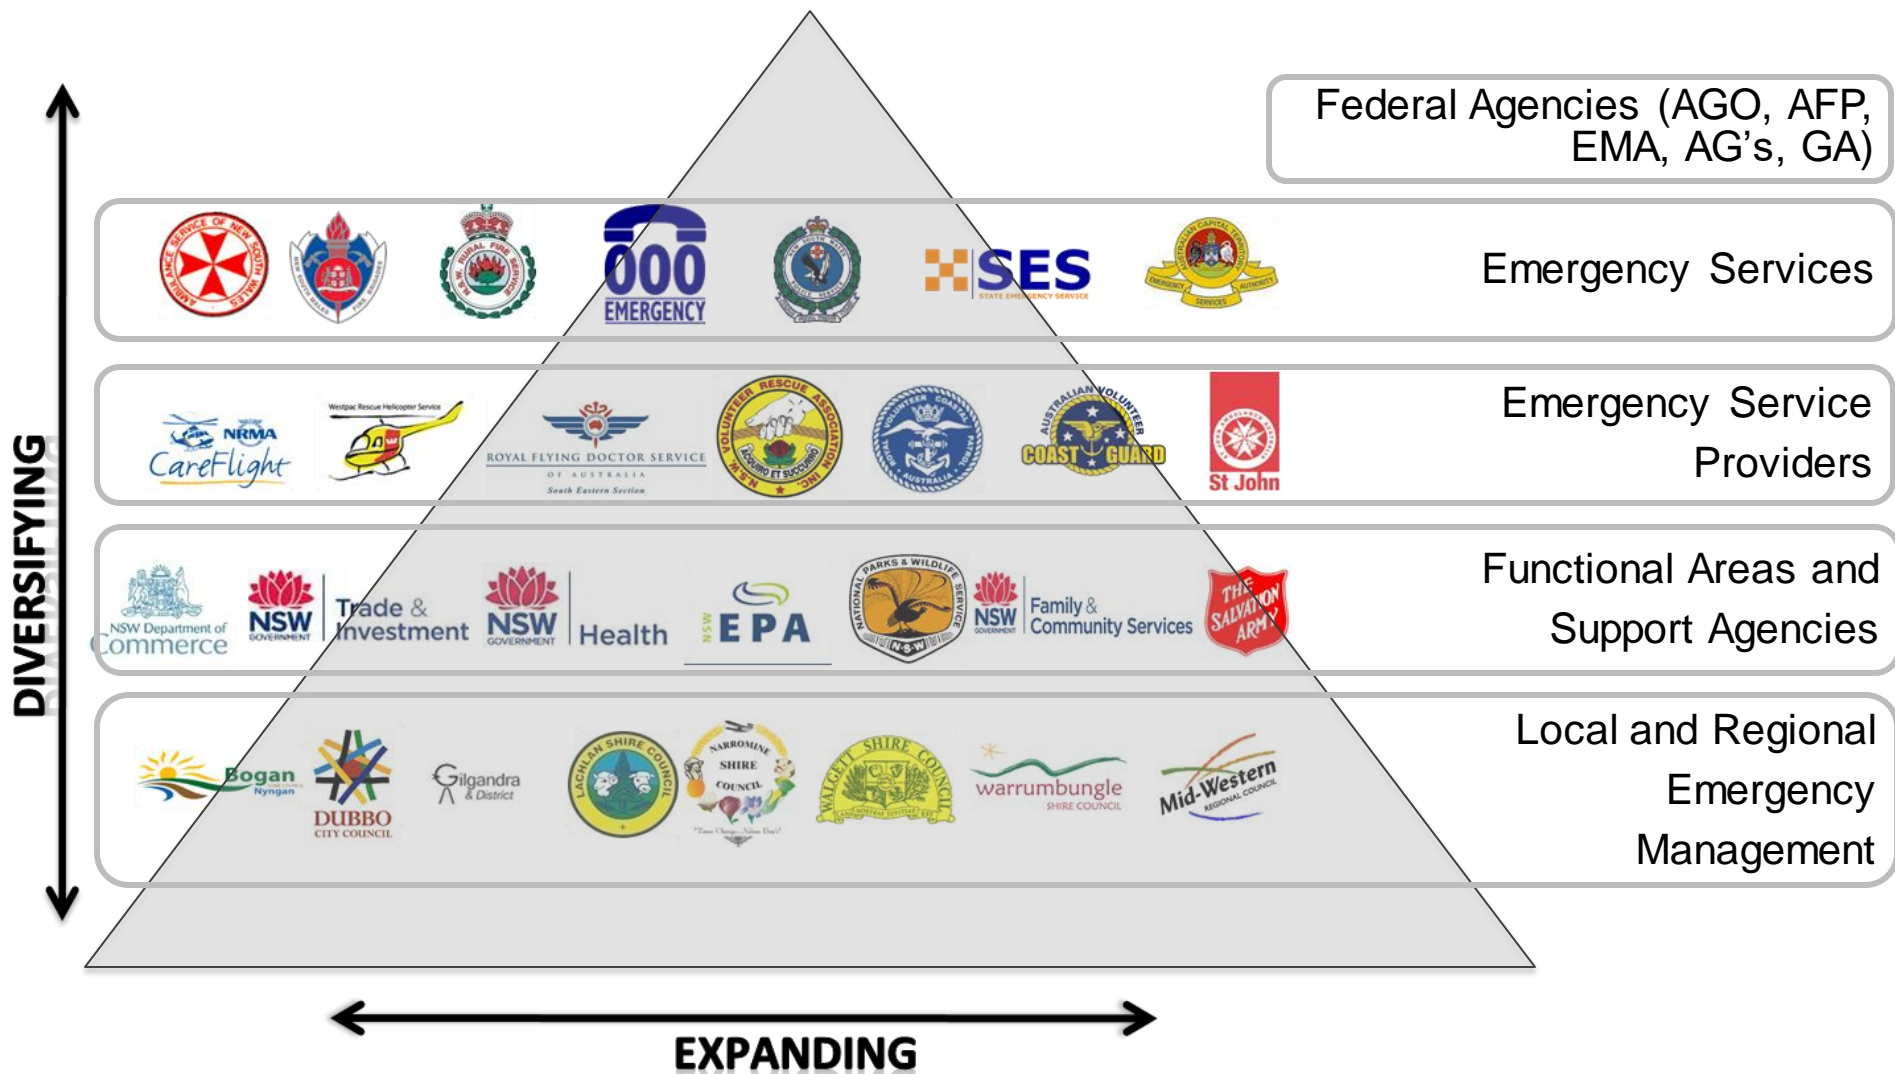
Federal Agencies (AGO, AFP, EMA, AG's, GA)

000 EMERGENCY

SES STATE EMERGENCY SERVICE

Emergency Services

NRMA CareFlight

Westpac Rescue Helicopter Service

ROYAL FLYING DOCTOR SERVICE OF AUSTRALIA South Eastern Section

VOLUNTEER RESCUE ASSOCIATION N.S.W. INC.

AUSTRALIAN VOLUNTEER COAST GUARD

St John

Emergency Service Providers

NSW Department of Commerce

NSW GOVERNMENT Trade & Investment

NSW GOVERNMENT Health

NSW EPA

NATIONAL PARKS & WILDLIFE SERVICE N.S.W.

NSW GOVERNMENT Family & Community Services

THE SALVATION ARMY

Functional Areas and Support Agencies

Bogan Nyngan

DUBBO CITY COUNCIL

Gilgandra & District

LACHLAN SHIRE COUNCIL

NARROMINE SHIRE COUNCIL

WALGETT SHIRE COUNCIL

warrumbungle SHIRE COUNCIL

Mid-Western REGIONAL COUNCIL

Local and Regional Emergency Management

DIVERSIFYING

EXPANDING